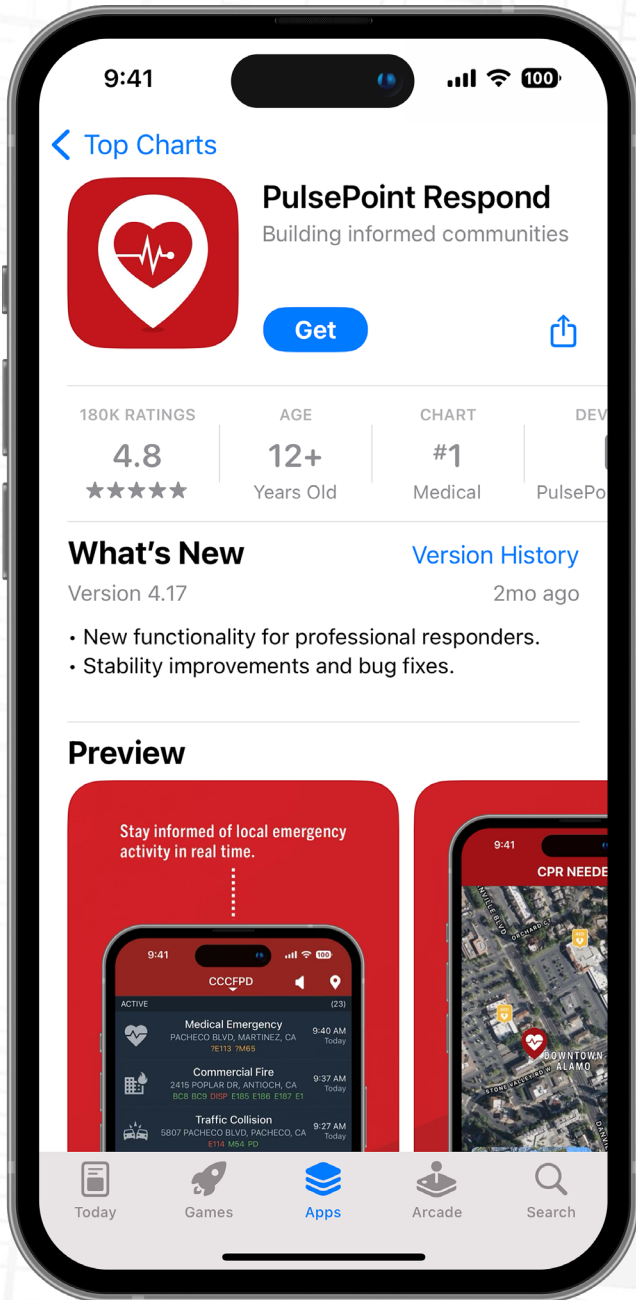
9:41

100

< Top Charts

PulsePoint Respond
Building informed communities

Get

180K RATINGS
4.8
★★★★★

AGE
12+
Years Old

CHART
#1
Medical

DEV
PulsePo

What's New
Version History

Version 4.17
2mo ago

• New functionality for professional responders.
• Stability improvements and bug fixes.

Preview

Stay informed of local emergency activity in real time.

9:41
100
CCCFPD
ACTIVE (23)

Medical Emergency
PACHECO BLVD, MARTINEZ, CA
7E113 7M65
9:40 AM
Today

Commercial Fire
2415 POPLAR DR, ANTIOCH, CA
BC8 BC9 DISP E185 E186 E187 E1
9:37 AM
Today

Traffic Collision
5807 PACHECO BLVD, PACHECO, CA
E114 M54 PD
9:27 AM
Today

9:41
CPR NEEDE
DOWNTOWN ALAMO

Today
Games
Apps
Arcade
Search